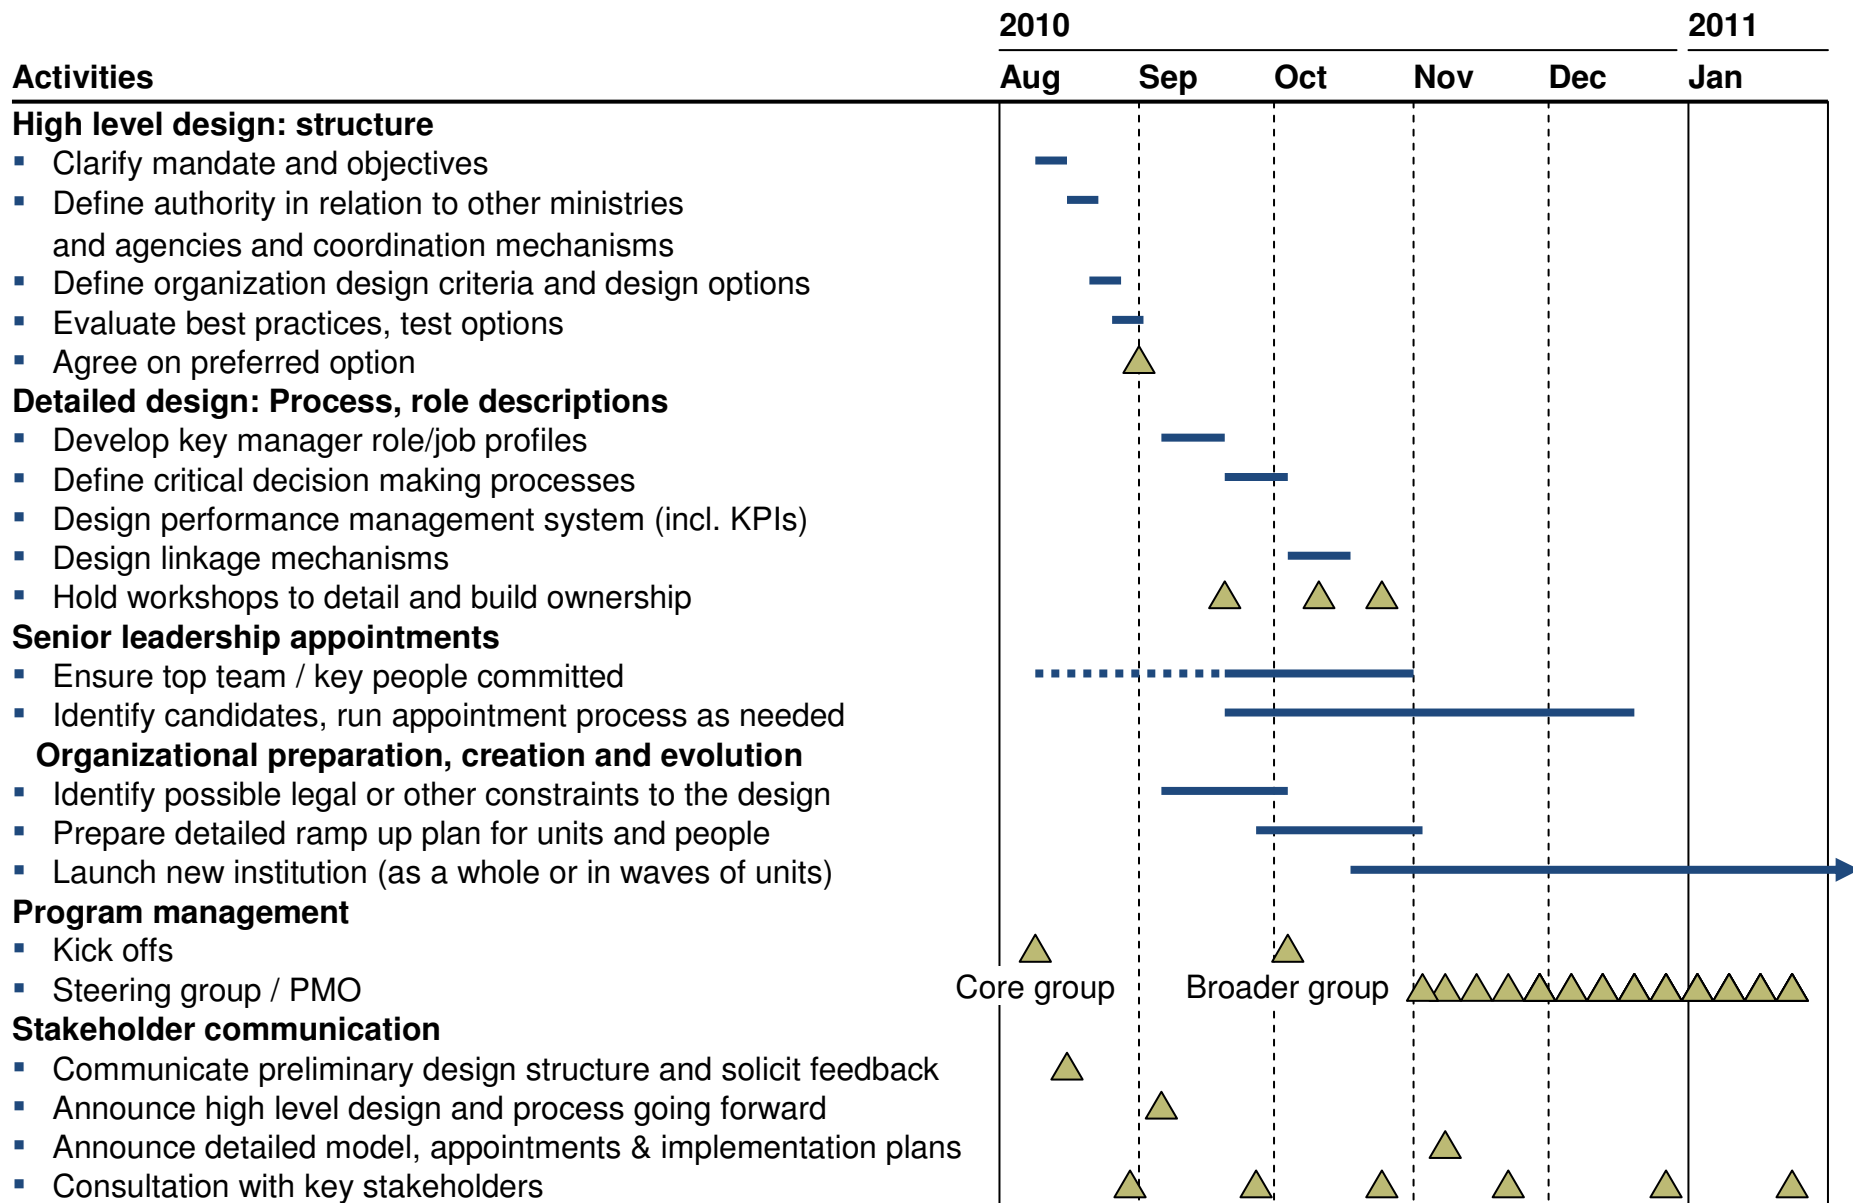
2010

2011

Activities

Aug Sep Oct Nov Dec Jan

High level design: structure
▪ Clarify mandate and objectives
▪ Define authority in relation to other ministries and agencies and coordination mechanisms
▪ Define organization design criteria and design options
▪ Evaluate best practices, test options
▪ Agree on preferred option
Detailed design: Process, role descriptions
▪ Develop key manager role/job profiles
▪ Define critical decision making processes
▪ Design performance management system (incl. KPIs)
▪ Design linkage mechanisms
▪ Hold workshops to detail and build ownership
Senior leadership appointments
▪ Ensure top team / key people committed
▪ Identify candidates, run appointment process as needed
Organizational preparation, creation and evolution
▪ Identify possible legal or other constraints to the design
▪ Prepare detailed ramp up plan for units and people
▪ Launch new institution (as a whole or in waves of units)
Program management
▪ Kick offs
▪ Steering group / PMO

Core group

Broader group

Stakeholder communication
▪ Communicate preliminary design structure and solicit feedback
▪ Announce high level design and process going forward
▪ Announce detailed model, appointments & implementation plans
▪ Consultation with key stakeholders